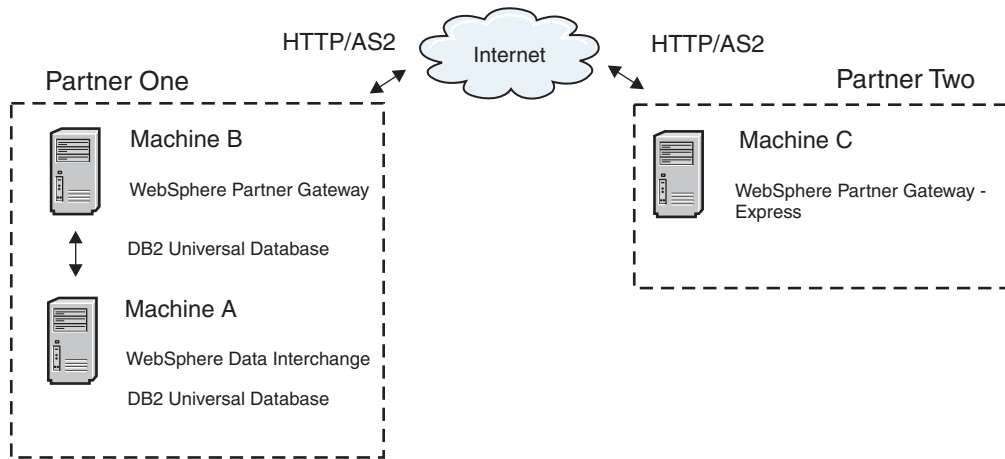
HTTP/AS2

Internet

HTTP/AS2

Partner One

Machine B

WebSphere Partner Gateway

DB2 Universal Database

Machine A

WebSphere Data Interchange

DB2 Universal Database

Partner Two

Machine C

WebSphere Partner Gateway - Express